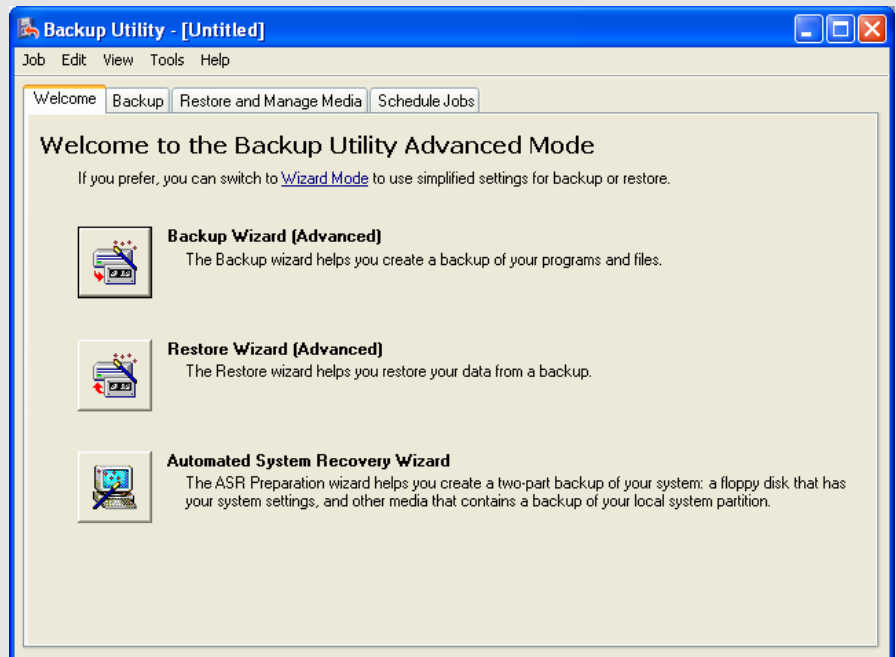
Backup Utility - [Untitled]

Job Edit View Tools Help

Welcome Backup Restore and Manage Media Schedule Jobs

Welcome to the Backup Utility Advanced Mode

If you prefer, you can switch to Wizard Mode to use simplified settings for backup or restore.

Backup Wizard (Advanced)
The Backup wizard helps you create a backup of your programs and files.

Restore Wizard (Advanced)
The Restore wizard helps you restore your data from a backup.

Automated System Recovery Wizard
The ASR Preparation wizard helps you create a two-part backup of your system: a floppy disk that has your system settings, and other media that contains a backup of your local system partition.